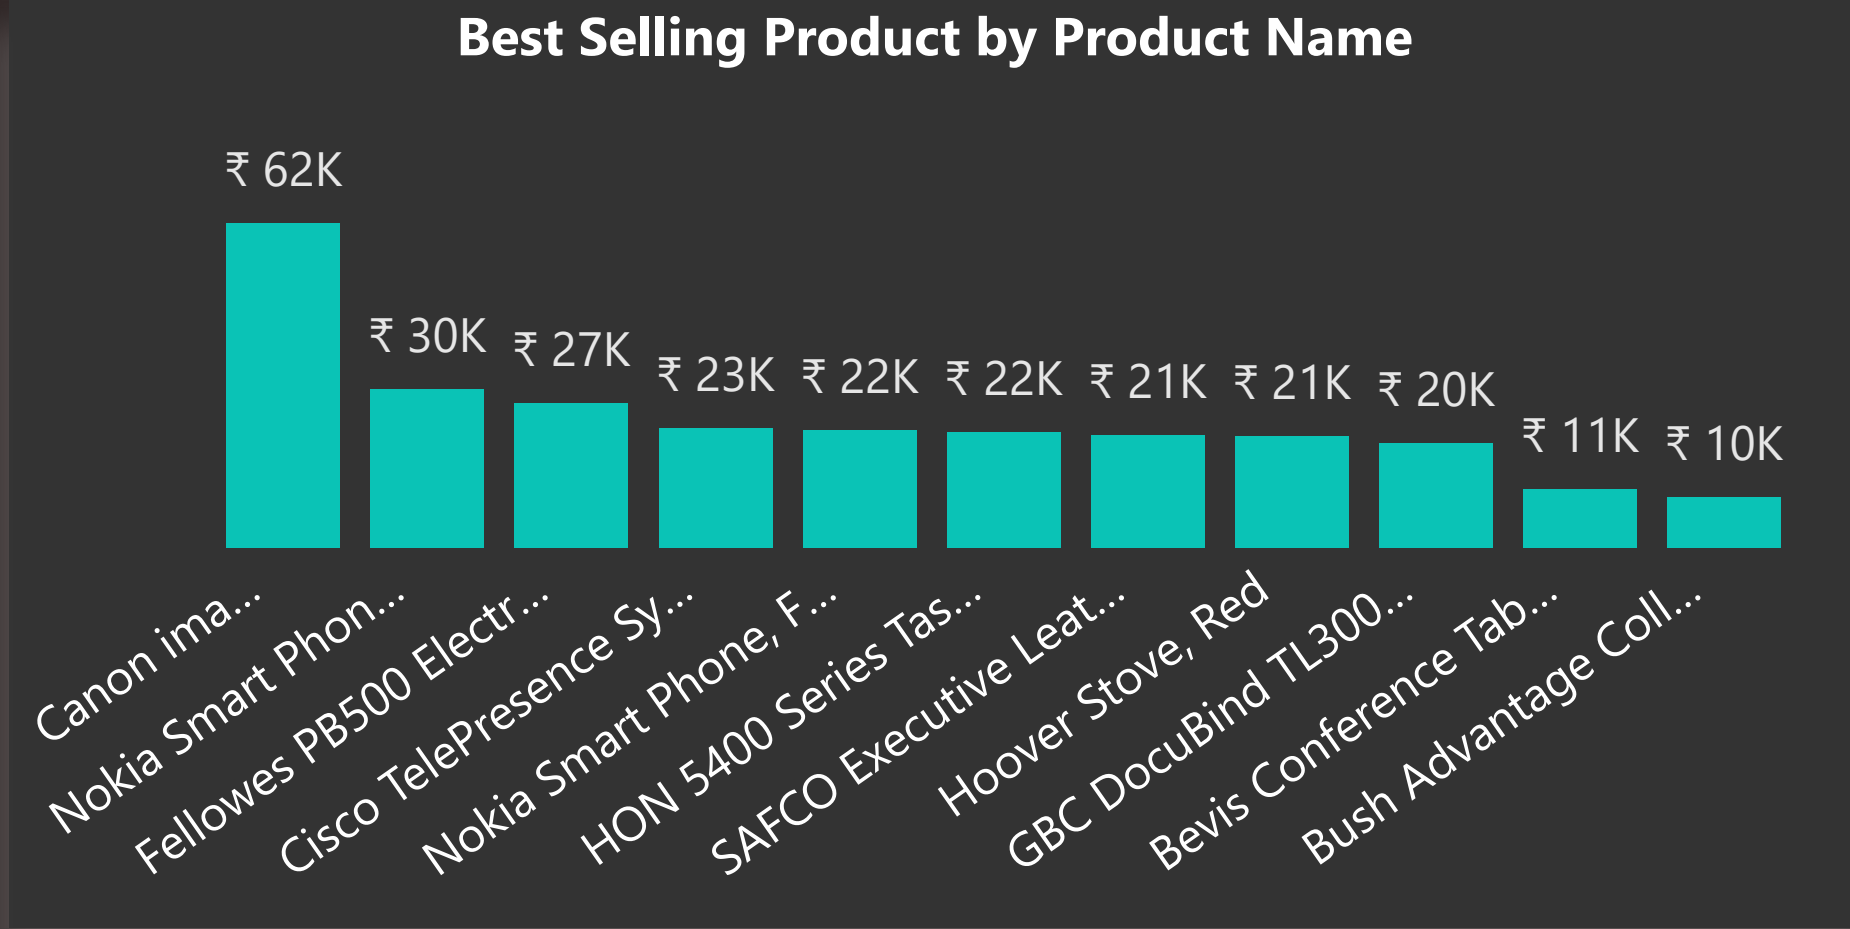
Best Selling Product by Product Name

₹ 62K
₹ 30K
₹ 27K
₹ 23K
₹ 22K
₹ 22K
₹ 21K
₹ 21K
₹ 20K
₹ 11K
₹ 10K

Canon ima...
Nokia Smart Phon...
Fellowes PB500 Electr...
Cisco TelePresence Sy...
Nokia Smart Phone, F...
HON 5400 Series Tas...
SAFCO Executive Leat...
Hoover Stove, Red
GBC DocuBind TL300...
Bevis Conference Tab...
Bush Advantage Coll...